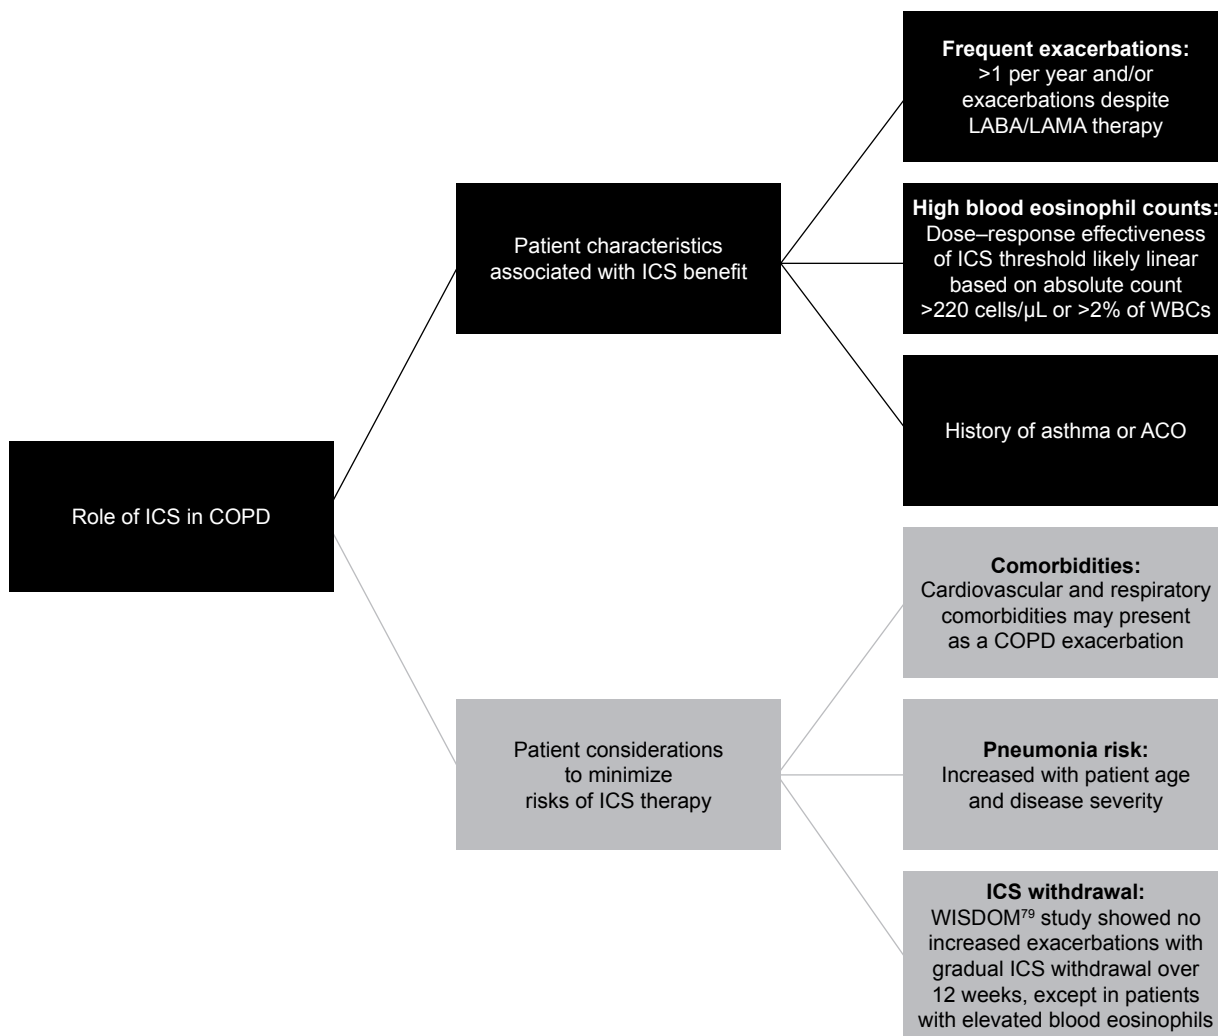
Role of ICS in COPD

Patient characteristics associated with ICS benefit

Frequent exacerbations:
>1 per year and/or exacerbations despite LABA/LAMA therapy

High blood eosinophil counts:
Dose–response effectiveness of ICS threshold likely linear based on absolute count >220 cells/μL or >2% of WBCs

History of asthma or ACO

Patient considerations to minimize risks of ICS therapy

Comorbidities:
Cardiovascular and respiratory comorbidities may present as a COPD exacerbation

Pneumonia risk:
Increased with patient age and disease severity

ICS withdrawal:
WISDOM$^{79}$ study showed no increased exacerbations with gradual ICS withdrawal over 12 weeks, except in patients with elevated blood eosinophils